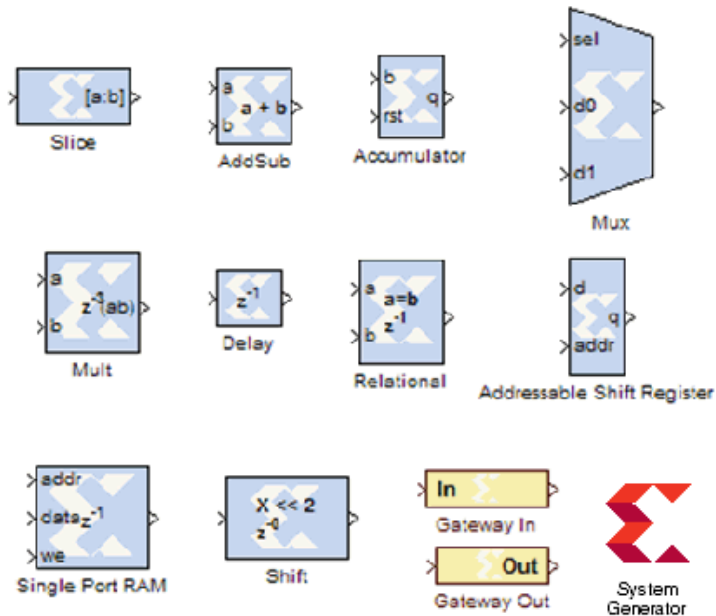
[a:b]

Slice

a
a + b
b

AddSub

b
q
rst

Accumulator

sel
d0
d1

Mux

a
$z^{-4}$(ab)
b

Mult

$z^{-1}$

Delay

a
a=b
$z^{-1}$
b

Relational

d
q
addr

Addressable Shift Register

addr
data $z^{-1}$
we

Single Port RAM

X << 2
$z^{-0}$

Shift

In

Gateway In

Out

Gateway Out

System Generator